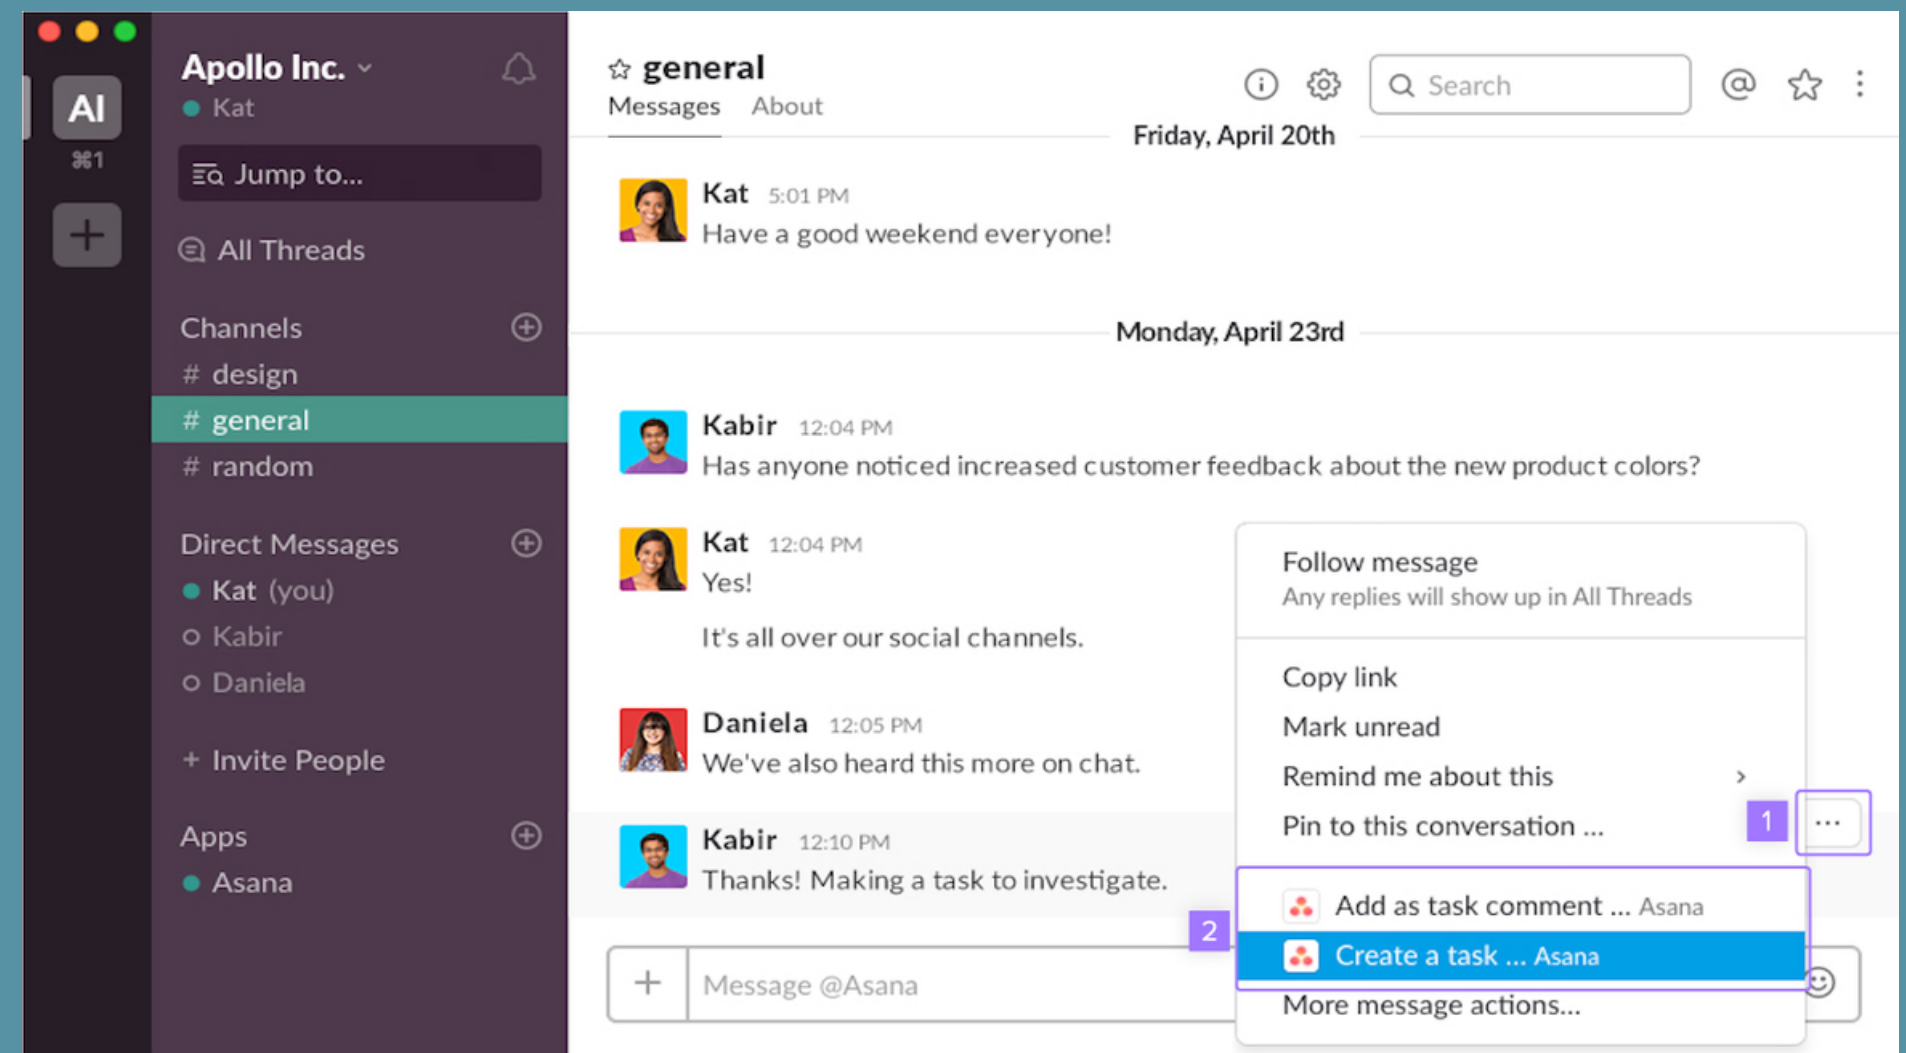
AI
⌘1
Apollo Inc.
Kat
Jump to...
All Threads
Channels
# design
# general
# random
Direct Messages
Kat (you)
Kabir
Daniela
+ Invite People
Apps
Asana

general
Messages About
Search
Friday, April 20th
Kat 5:01 PM
Have a good weekend everyone!
Monday, April 23rd
Kabir 12:04 PM
Has anyone noticed increased customer feedback about the new product colors?
Kat 12:04 PM
Yes!
It's all over our social channels.
Daniela 12:05 PM
We've also heard this more on chat.
Kabir 12:10 PM
Thanks! Making a task to investigate.
Message @Asana

Follow message
Any replies will show up in All Threads
Copy link
Mark unread
Remind me about this
Pin to this conversation ...
1
2
Add as task comment ... Asana
Create a task ... Asana
More message actions...